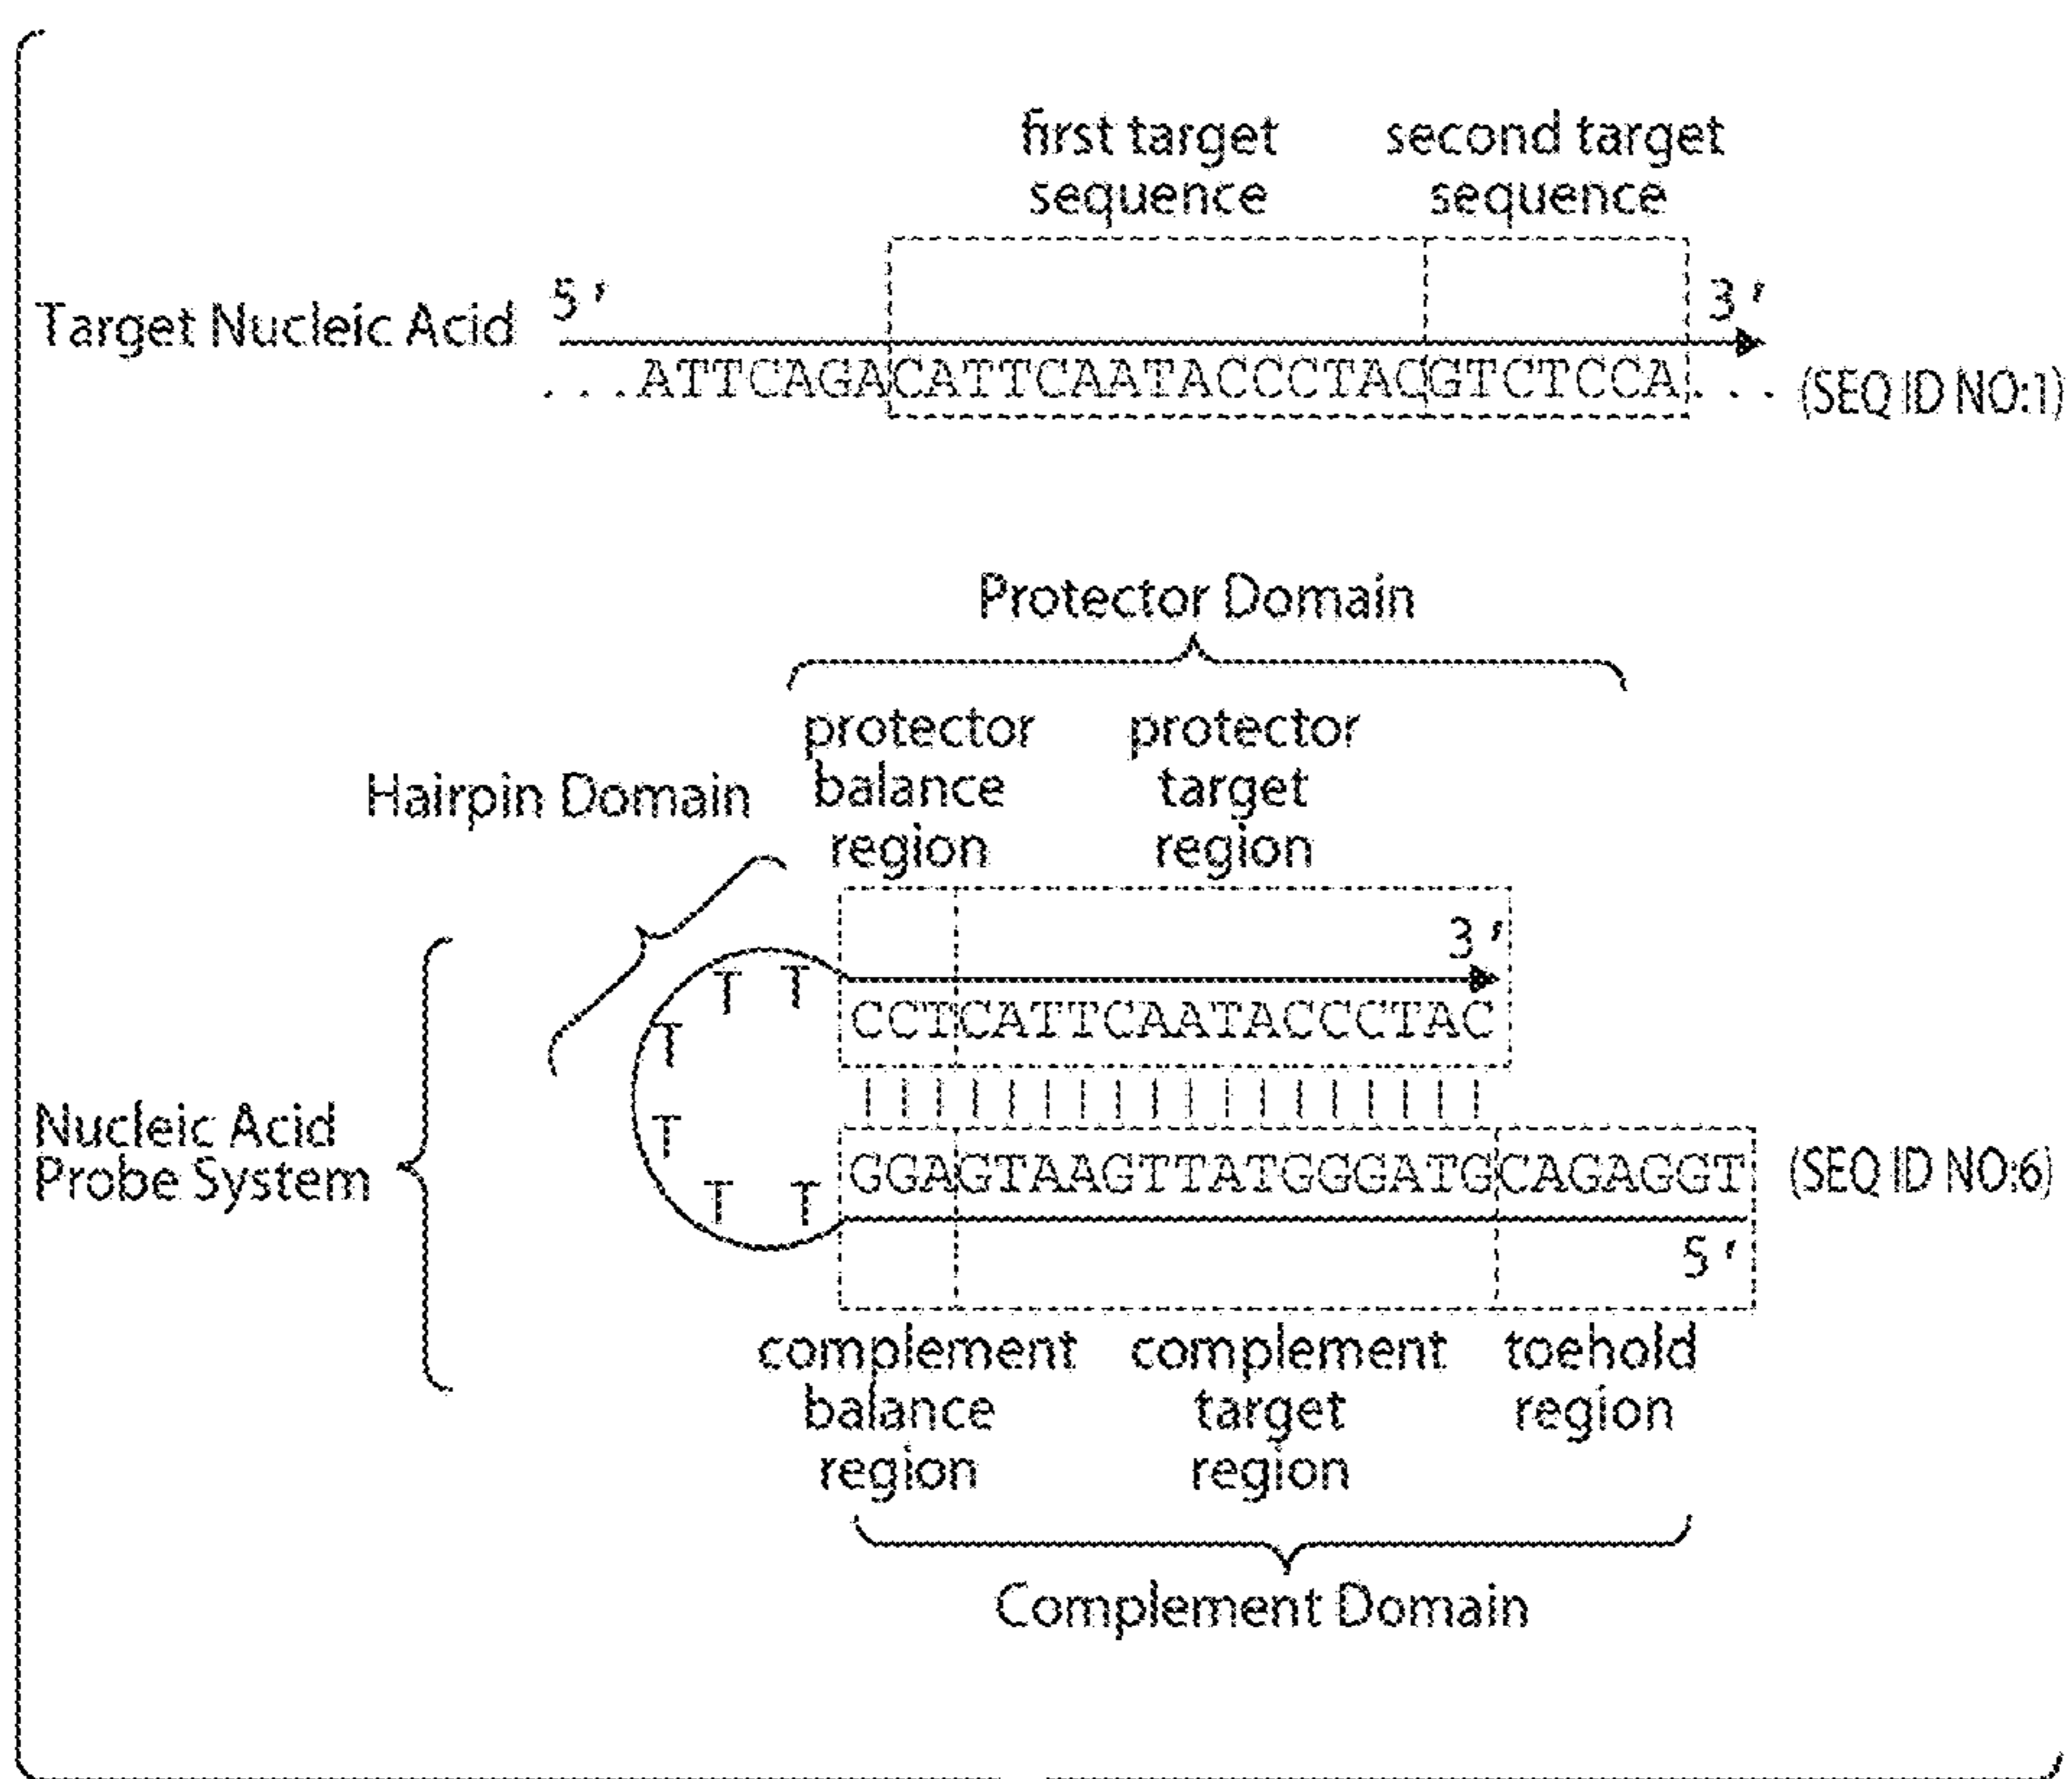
first target sequence

second target sequence

Target Nucleic Acid 5′ 3′

. . .ATTCAGACATTCAATACCCTACGTCTCCA. . . (SEQ ID NO:1)

Protector Domain

protector balance region

protector target region

Hairpin Domain

3′

T T T T T T

CCTCATTCAATACCCTAC

Nucleic Acid Probe System

GGAGTAAGTTATGGATGCAGAGGT (SEQ ID NO:6)

5′

complement balance region

complement target region

toehold region

Complement Domain